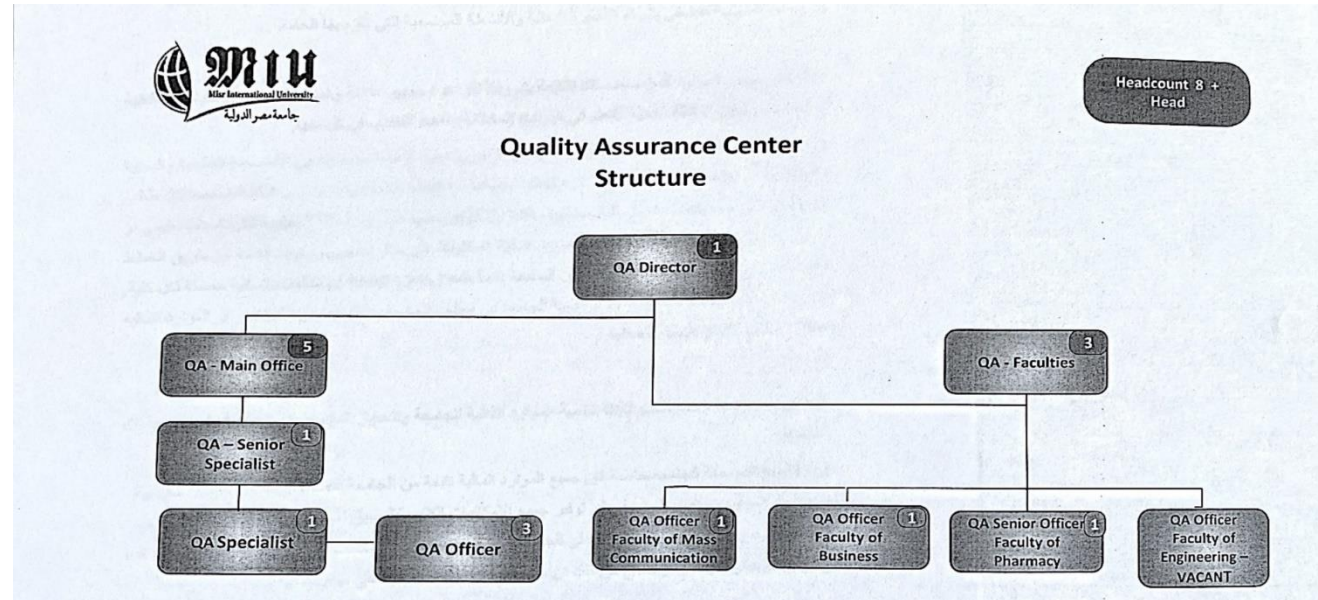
MIU
Misr International University
جامعة مصر الدولية

Headcount 8 + Head

Quality Assurance Center Structure

QA Director 1

QA - Main Office 5

QA - Faculties 3

QA – Senior Specialist 1

QA Specialist 1

QA Officer 3

QA Officer Faculty of Mass Communication 1

QA Officer Faculty of Business 1

QA Senior Officer Faculty of Pharmacy 1

QA Officer Faculty of Engineering – VACANT